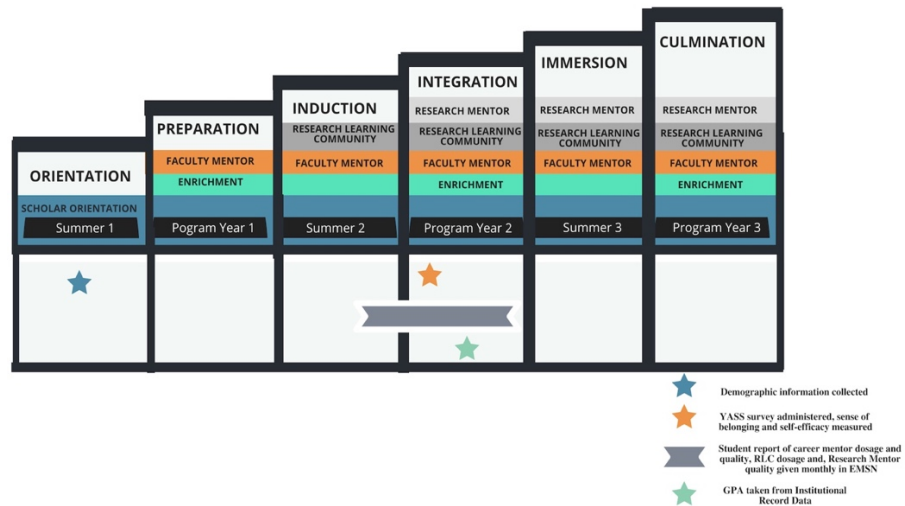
ORIENTATION

SCHOLAR ORIENTATION

Summer 1

PREPARATION

FACULTY MENTOR

ENRICHMENT

Pogram Year 1

INDUCTION

RESEARCH LEARNING COMMUNITY

FACULTY MENTOR

Summer 2

INTEGRATION

RESEARCH MENTOR

RESEARCH LEARNING COMMUNITY

FACULTY MENTOR

ENRICHMENT

Program Year 2

IMMERSION

RESEARCH MENTOR

RESEARCH LEARNING COMMUNITY

FACULTY MENTOR

Summer 3

CULMINATION

RESEARCH MENTOR

RESEARCH LEARNING COMMUNITY

FACULTY MENTOR

ENRICHMENT

Program Year 3

Demographic information collected

YASS survey administered, sense of belonging and self-efficacy measured

Student report of career mentor dosage and quality, RLC dosage and, Research Mentor quality given monthly in EMSN

GPA taken from Institutional Record Data